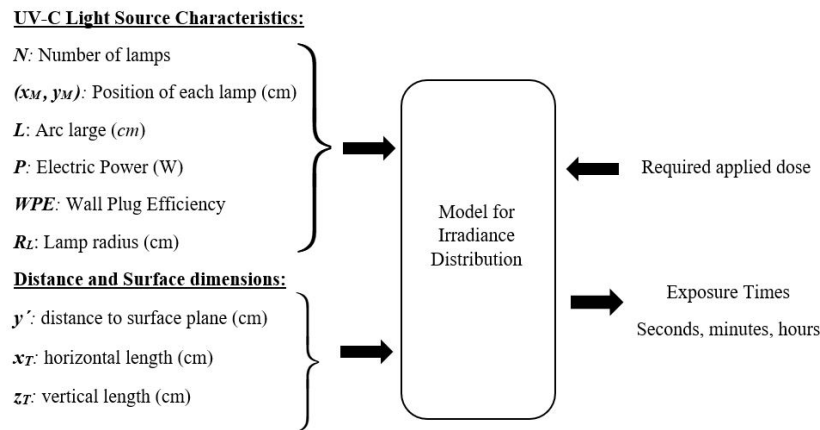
UV-C Light Source Characteristics:

$N$: Number of lamps

$(x_M, y_M)$: Position of each lamp (cm)

$L$: Arc large ($cm$)

$P$: Electric Power (W)

$WPE$: Wall Plug Efficiency

$R_L$: Lamp radius (cm)

Distance and Surface dimensions:

$y'$: distance to surface plane (cm)

$x_T$: horizontal length (cm)

$z_T$: vertical length (cm)

Model for Irradiance Distribution

Required applied dose

Exposure Times

Seconds, minutes, hours